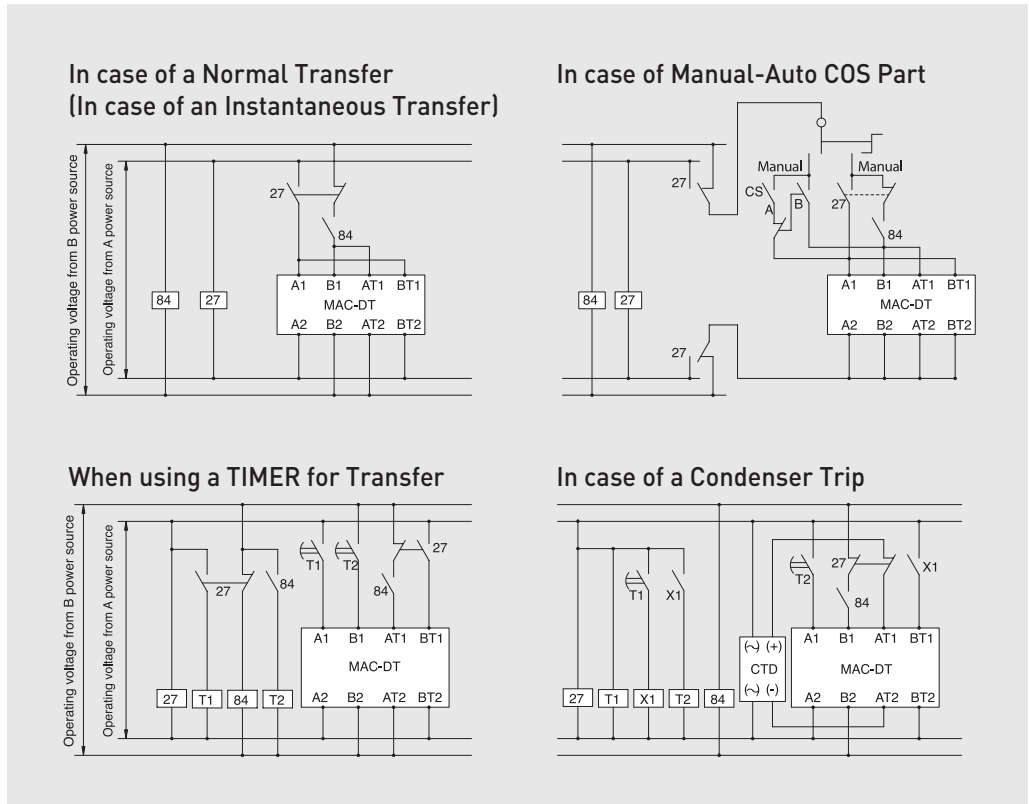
In case of a Normal Transfer
(In case of an Instantaneous Transfer)

Operating voltage from B power source
Operating voltage from A power source
27
84
84
27
A1 B1 AT1 BT1
MAC-DT
A2 B2 AT2 BT2

In case of Manual-Auto COS Part

27
Manual
Manual
CS
A
B
27
84
84
27
A1 B1 AT1 BT1
MAC-DT
A2 B2 AT2 BT2
27

When using a TIMER for Transfer

Operating voltage from B power source
Operating voltage from A power source
T1
T2
27
27
84
84
A1 B1 AT1 BT1
MAC-DT
A2 B2 AT2 BT2
27
T1
84
T2

In case of a Condenser Trip

T2
27
X1
T1
X1
84
(~) (+)
CTD
(~) (-)
A1 B1 AT1 BT1
MAC-DT
A2 B2 AT2 BT2
27
T1
X1
T2
84